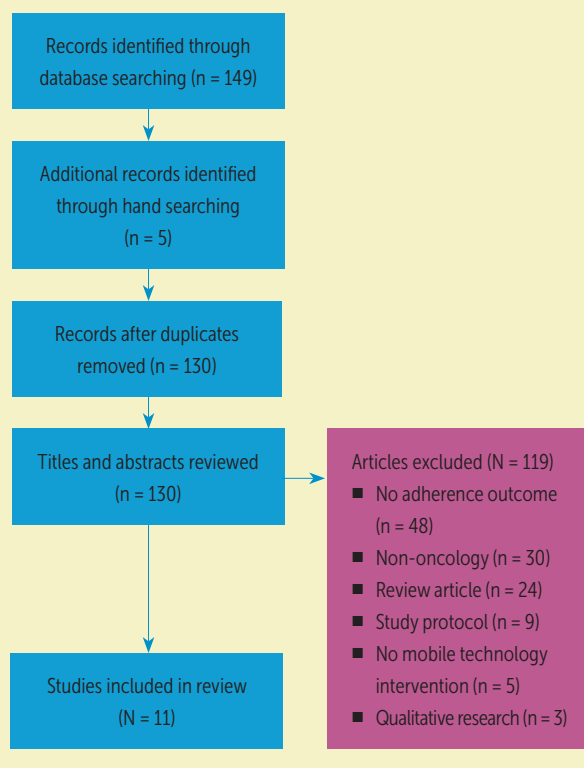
Records identified through database searching (n = 149)

Additional records identified through hand searching (n = 5)

Records after duplicates removed (n = 130)

Titles and abstracts reviewed (n = 130)

Articles excluded (N = 119)
- No adherence outcome (n = 48)
- Non-oncology (n = 30)
- Review article (n = 24)
- Study protocol (n = 9)
- No mobile technology intervention (n = 5)
- Qualitative research (n = 3)

Studies included in review (N = 11)